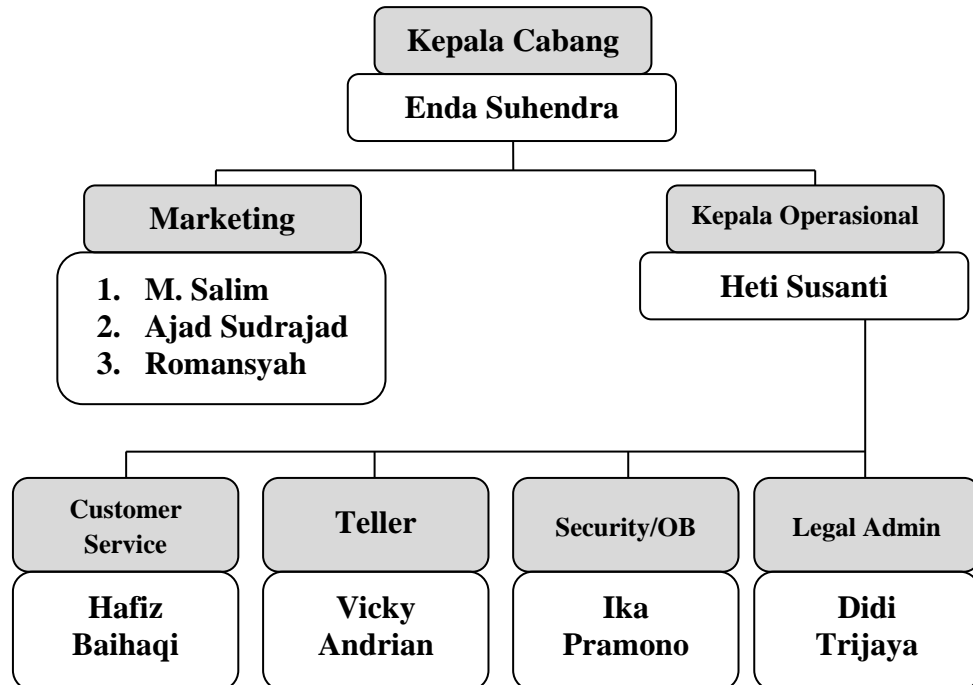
Kepala Cabang
Enda Suhendra

Marketing
1. M. Salim
2. Ajad Sudrajad
3. Romansyah

Kepala Operasional
Heti Susanti

Customer Service
Hafiz Baihaqi

Teller
Vicky Andrian

Security/OB
Ika Pramono

Legal Admin
Didi Trijaya